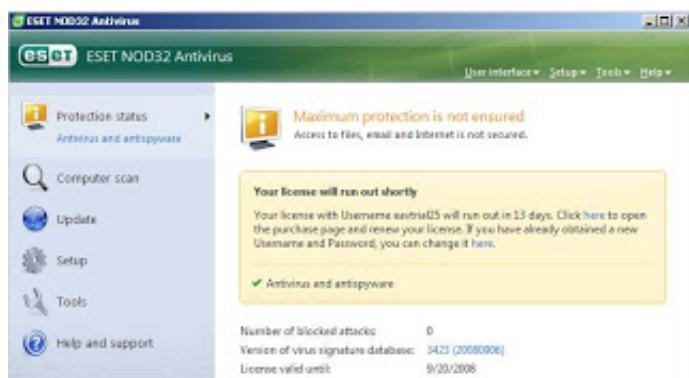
ESET NOD32 Antivirus

eset ESET NOD32 Antivirus

User interface ▾ Setup ▾ Tools ▾ Help ▾

Protection status
Antivirus and antispyware

Computer scan

Update

Setup

Tools

Help and support

Maximum protection is not ensured
Access to files, email and Internet is not secured.

Your license will run out shortly

Your license with Username eastria05 will run out in 13 days. Click here to open the purchase page and renew your license. If you have already obtained a new Username and Password, you can change it here.

✔ Antivirus and antispyware

| Number of blocked attacks: | 0 |
|---|---|
| Version of virus signature database: | 3423 (20080906) |
| License valid until: | 9/20/2008 |